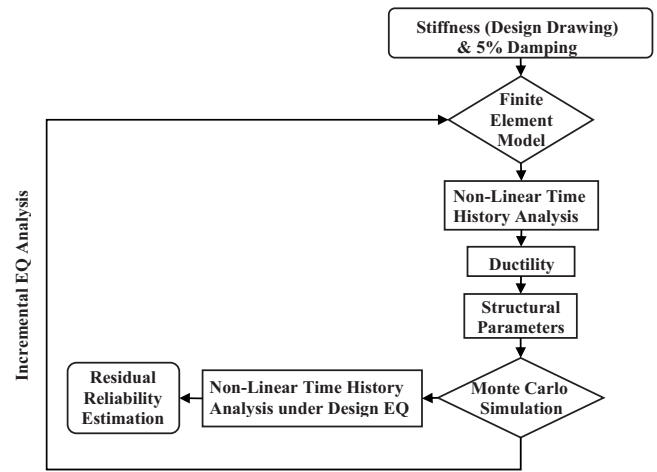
Stiffness (Design Drawing) & 5% Damping

Finite Element Model

Non-Linear Time History Analysis

Ductility

Structural Parameters

Monte Carlo Simulation

Non-Linear Time History Analysis under Design EQ

Residual Reliability Estimation

Incremental EQ Analysis